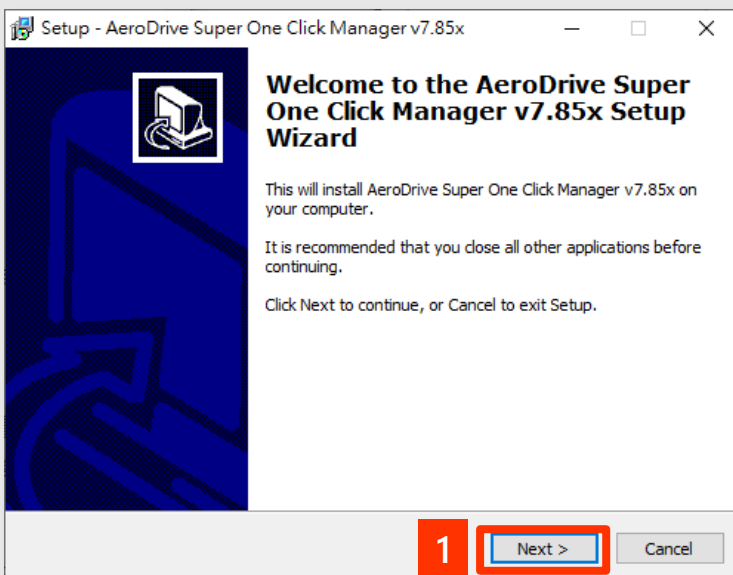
Setup - AeroDrive Super One Click Manager v7.85x

Welcome to the AeroDrive Super One Click Manager v7.85x Setup Wizard

This will install AeroDrive Super One Click Manager v7.85x on your computer.

It is recommended that you close all other applications before continuing.

Click Next to continue, or Cancel to exit Setup.

1

Next >

Cancel